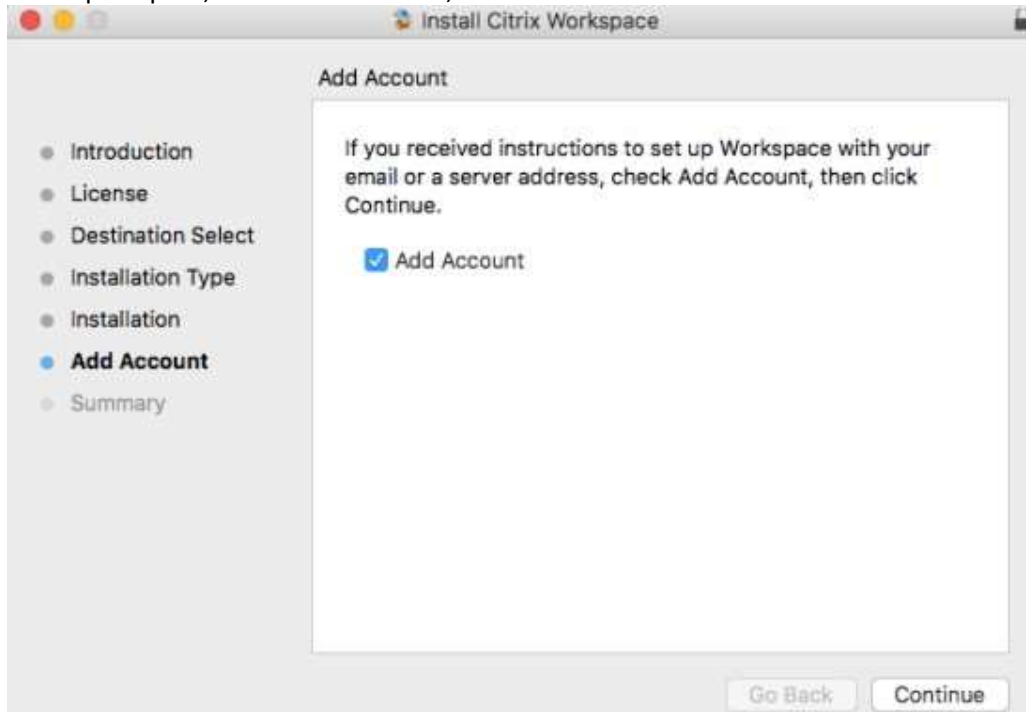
Install Citrix Workspace

Add Account

Introduction
License
Destination Select
Installation Type
Installation
Add Account
Summary

If you received instructions to set up Workspace with your email or a server address, check Add Account, then click Continue.

Add Account

Go Back
Continue